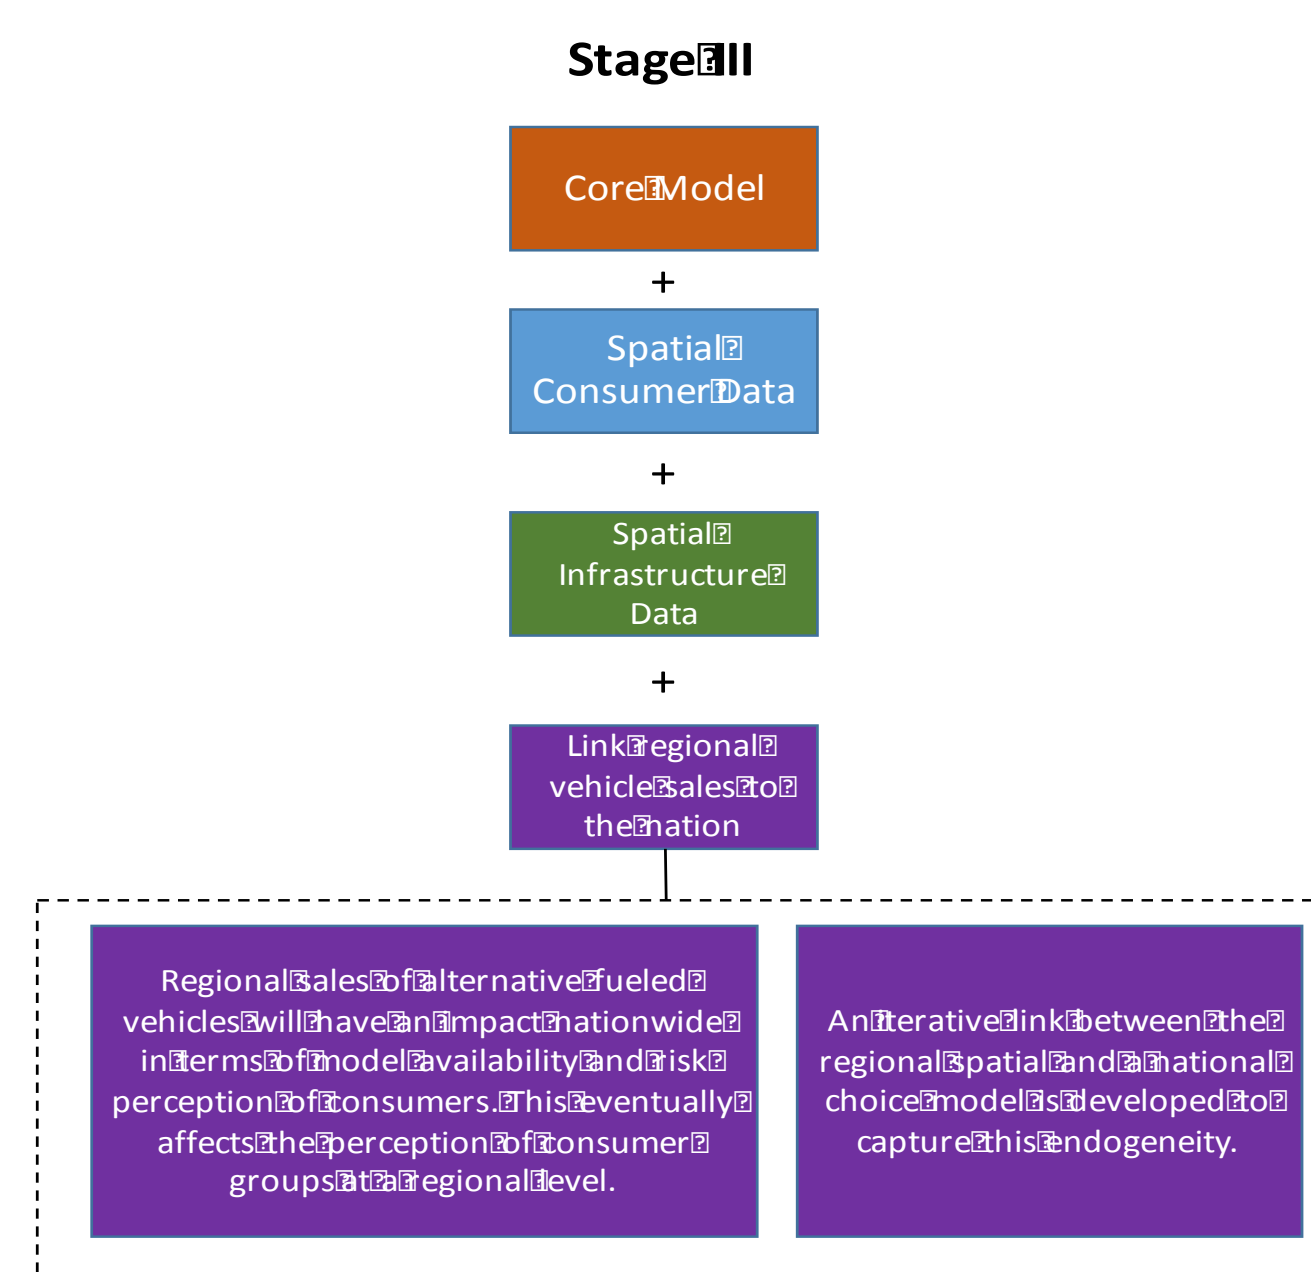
Stage III

Core Model

+

Spatial Consumer Data

+

Spatial Infrastructure Data

+

Link regional vehicle sales to the nation

Regional sales of alternative fueled vehicles will have an impact nationwide in terms of model availability and risk perception of consumers. This eventually affects the perception of consumer groups at a regional level.

An iterative link between the regional spatial and a national choice model is developed to capture this endogeneity.